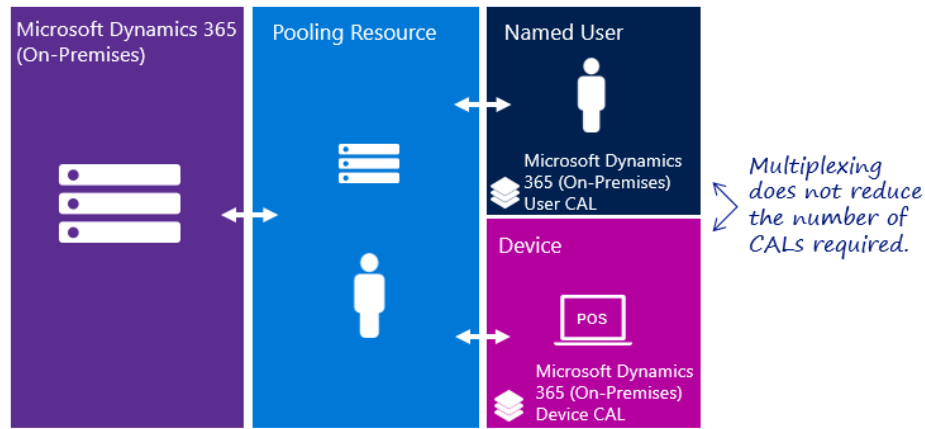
Microsoft Dynamics 365 (On-Premises)

Pooling Resource

Named User

Microsoft Dynamics 365 (On-Premises) User CAL

Multiplexing does not reduce the number of CALs required.

Device

POS

Microsoft Dynamics 365 (On-Premises) Device CAL